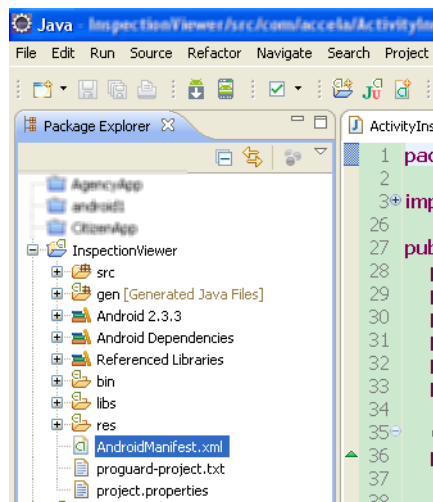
Java - InspectionViewer/src/com/accela/ActivityIns

File Edit Run Source Refactor Navigate Search Project

Package Explorer

ActivityIns

AgencyApp
android1
CitizenApp
InspectionViewer
src
gen [Generated Java Files]
Android 2.3.3
Android Dependencies
Referenced Libraries
bin
libs
res
AndroidManifest.xml
proguard-project.txt
project.properties

1 pac
2
3 imp
26
27 pub
28
29
30
31
32
33
34
35
36
37